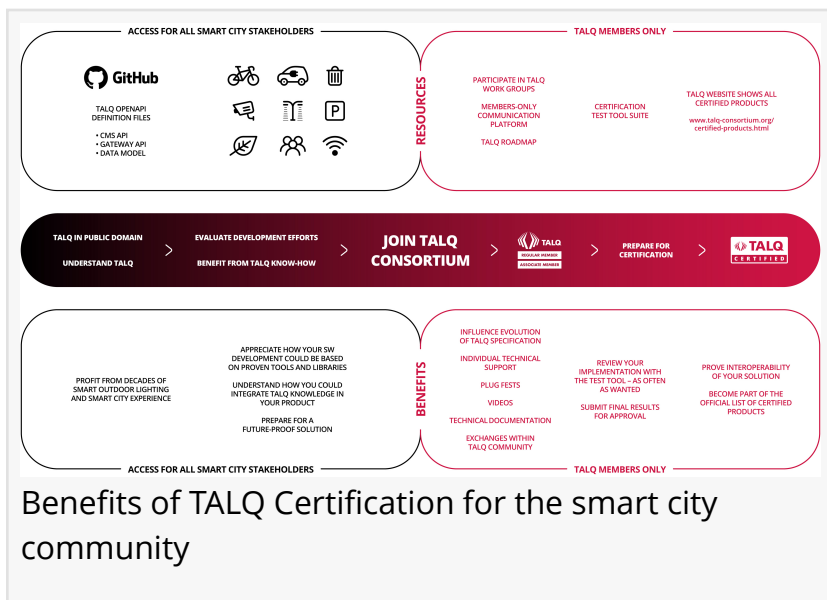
ACCESS FOR ALL SMART CITY STAKEHOLDERS

TALQ MEMBERS ONLY

GitHub

TALQ OPENAPI DEFINITION FILES

• CMS API
• GATEWAY API
• DATA MODEL

P

RESOURCES

PARTICIPATE IN TALQ WORK GROUPS

MEMBERS-ONLY COMMUNICATION PLATFORM

TALQ ROADMAP

CERTIFICATION TEST TOOL SUITE

TALQ WEBSITE SHOWS ALL CERTIFIED PRODUCTS

www.talq-consortium.org/certified-products.html

TALQ IN PUBLIC DOMAIN

UNDERSTAND TALQ

>

EVALUATE DEVELOPMENT EFFORTS

BENEFIT FROM TALQ KNOW-HOW

>

JOIN TALQ CONSORTIUM

>

TALQ
REGULAR MEMBER
ASSOCIATE MEMBER

>

PREPARE FOR CERTIFICATION

>

TALQ
CERTIFIED

PROFIT FROM DECADES OF SMART OUTDOOR LIGHTING AND SMART CITY EXPERIENCE

APPRECIATE HOW YOUR SW DEVELOPMENT COULD BE BASED ON PROVEN TOOLS AND LIBRARIES

UNDERSTAND HOW YOU COULD INTEGRATE TALQ KNOWLEDGE IN YOUR PRODUCT

PREPARE FOR A FUTURE-PROOF SOLUTION

BENEFITS

INFLUENCE EVOLUTION OF TALQ SPECIFICATION

INDIVIDUAL TECHNICAL SUPPORT

PLUG FESTS

VIDEOS

TECHNICAL DOCUMENTATION

EXCHANGES WITHIN TALQ COMMUNITY

REVIEW YOUR IMPLEMENTATION WITH THE TEST TOOL – AS OFTEN AS WANTED

SUBMIT FINAL RESULTS FOR APPROVAL

PROVE INTEROPERABILITY OF YOUR SOLUTION

BECOME PART OF THE OFFICIAL LIST OF CERTIFIED PRODUCTS

ACCESS FOR ALL SMART CITY STAKEHOLDERS

TALQ MEMBERS ONLY

Benefits of TALQ Certification for the smart city community